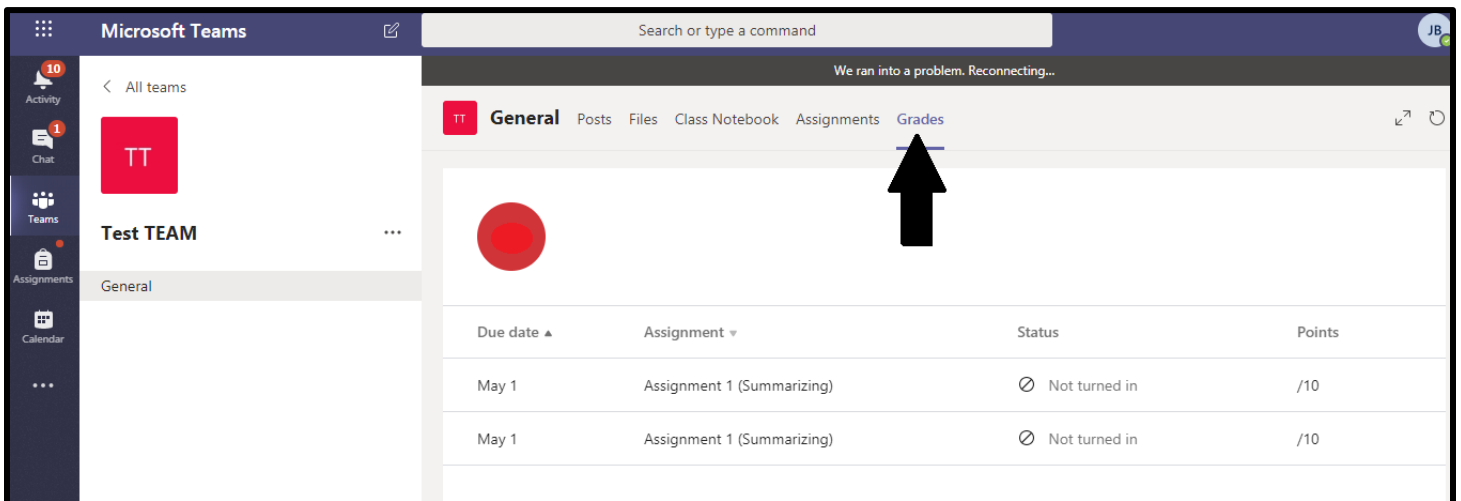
Microsoft Teams

Search or type a command

JB

10
Activity

1
Chat

Teams

Assignments

Calendar

...

< All teams

TT

Test TEAM ...

General

We ran into a problem. Reconnecting...

TT General Posts Files Class Notebook Assignments Grades

| Due date ▲ | Assignment ▾ | Status | Points |
|---|---|---|---|
| May 1 | Assignment 1 (Summarizing) | Not turned in | /10 |
| May 1 | Assignment 1 (Summarizing) | Not turned in | /10 |